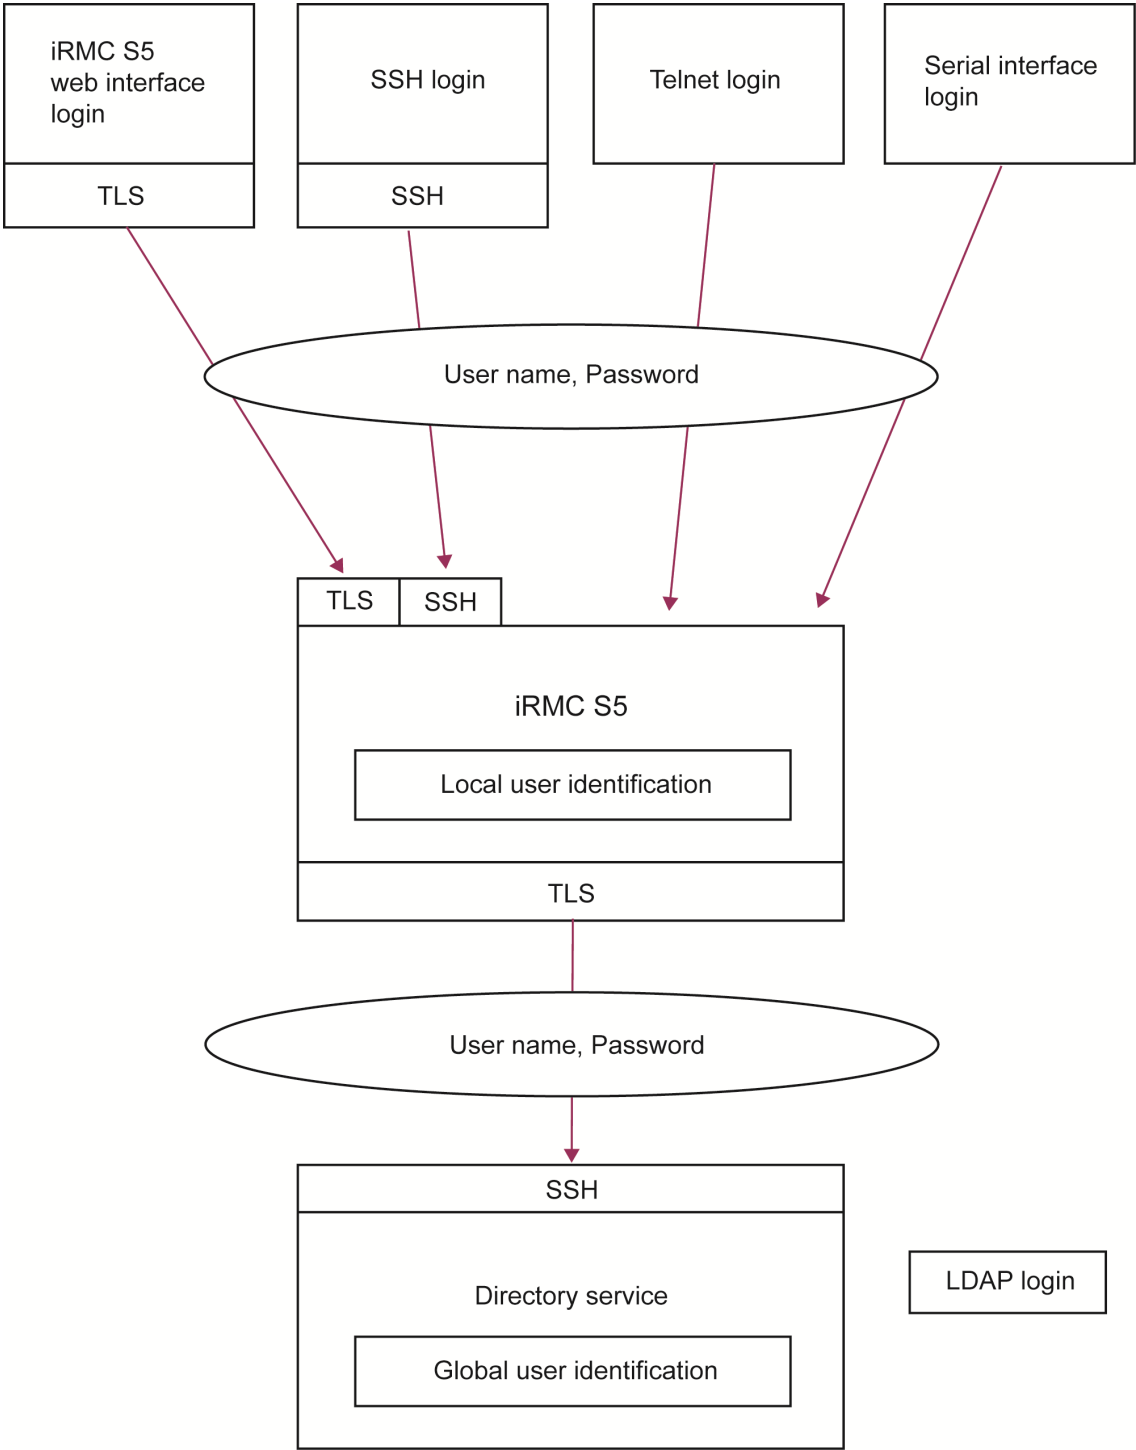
iRMC S5 web interface login

TLS

SSH login

SSH

Telnet login

Serial interface login

User name, Password

TLS

SSH

iRMC S5

Local user identification

TLS

User name, Password

SSH

Directory service

Global user identification

LDAP login